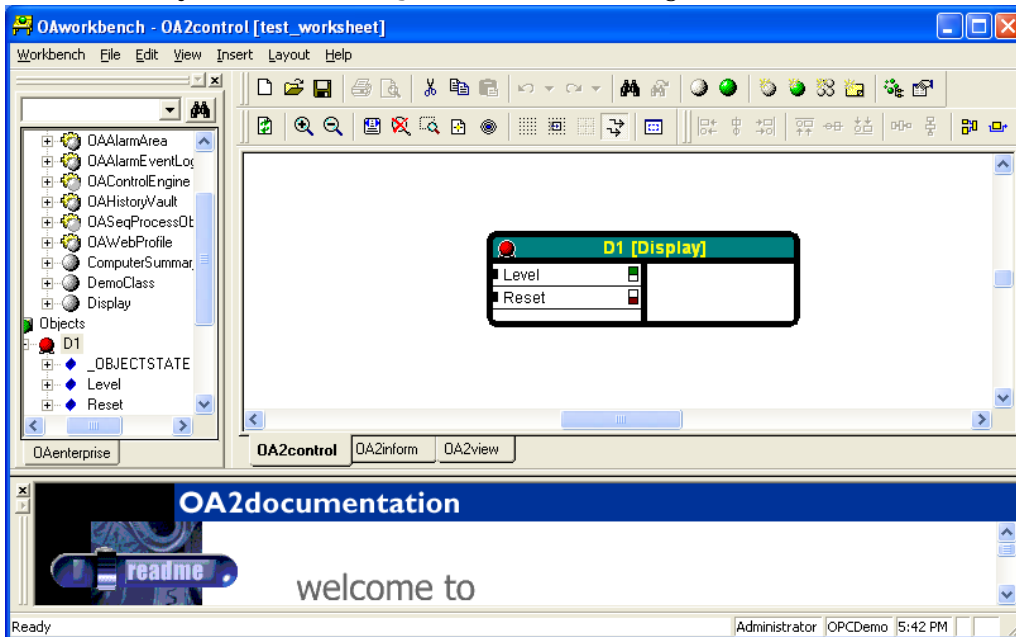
OAworkbench - OA2control [test_worksheet]

Workbench File Edit View Insert Layout Help

OAAlarmArea
OAAlarmEventLog
OAControlEngine
OAHistoryVault
OASeqProcessOb
OAWebProfile
ComputerSummar
DemoClass
Display
Objects
D1
_OBJECTSTATE
Level
Reset

OAenterprise

D1 [Display]
Level
Reset

OA2control OA2inform OA2view

OA2documentation

readme

welcome to

Ready Administrator OPCDemo 5:42 PM